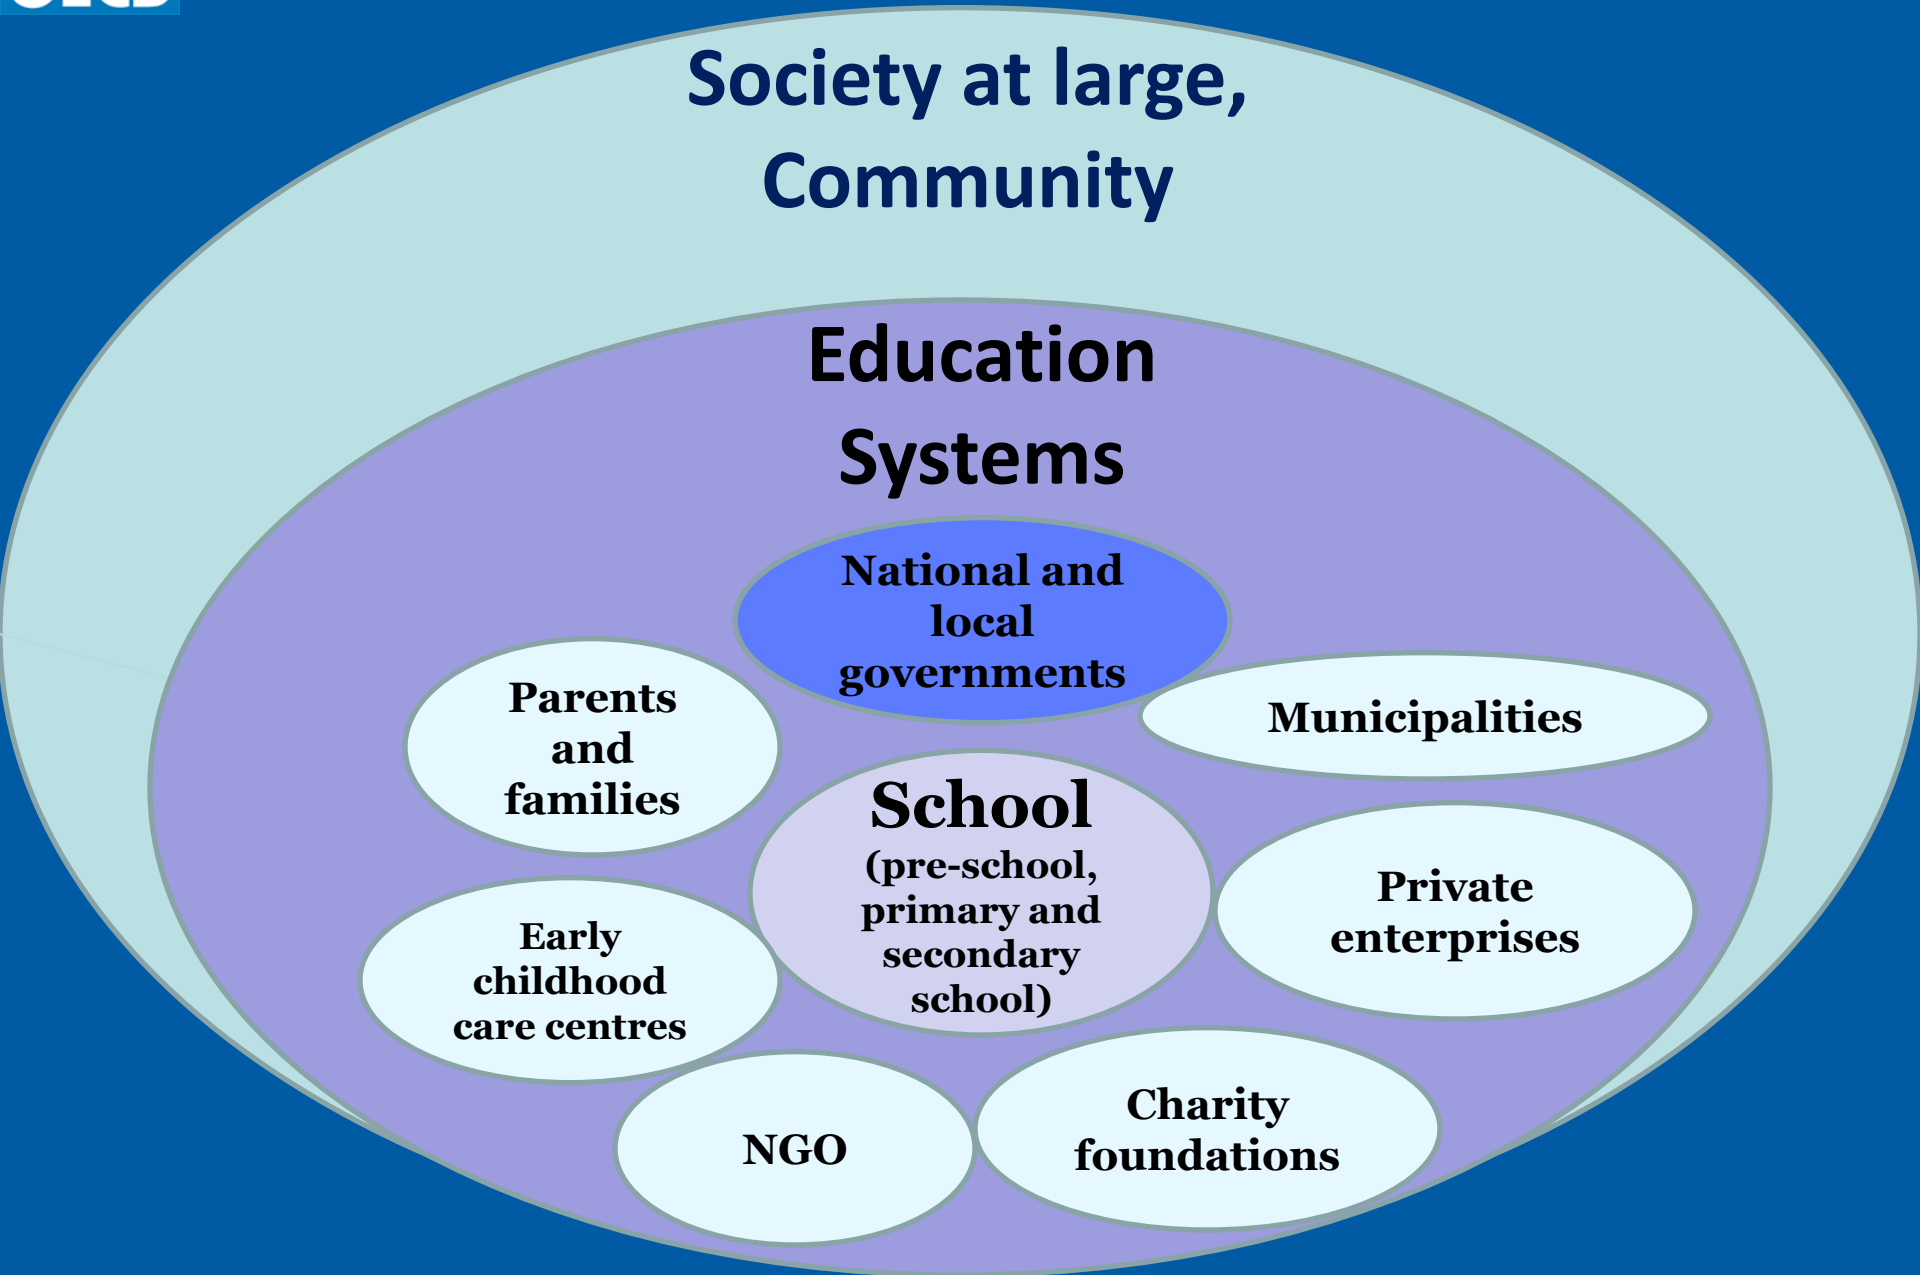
Society at large, Community

Education Systems

National and local governments

Parents and families

Municipalities

School (pre-school, primary and secondary school)

Private enterprises

Early childhood care centres

NGO

Charity foundations